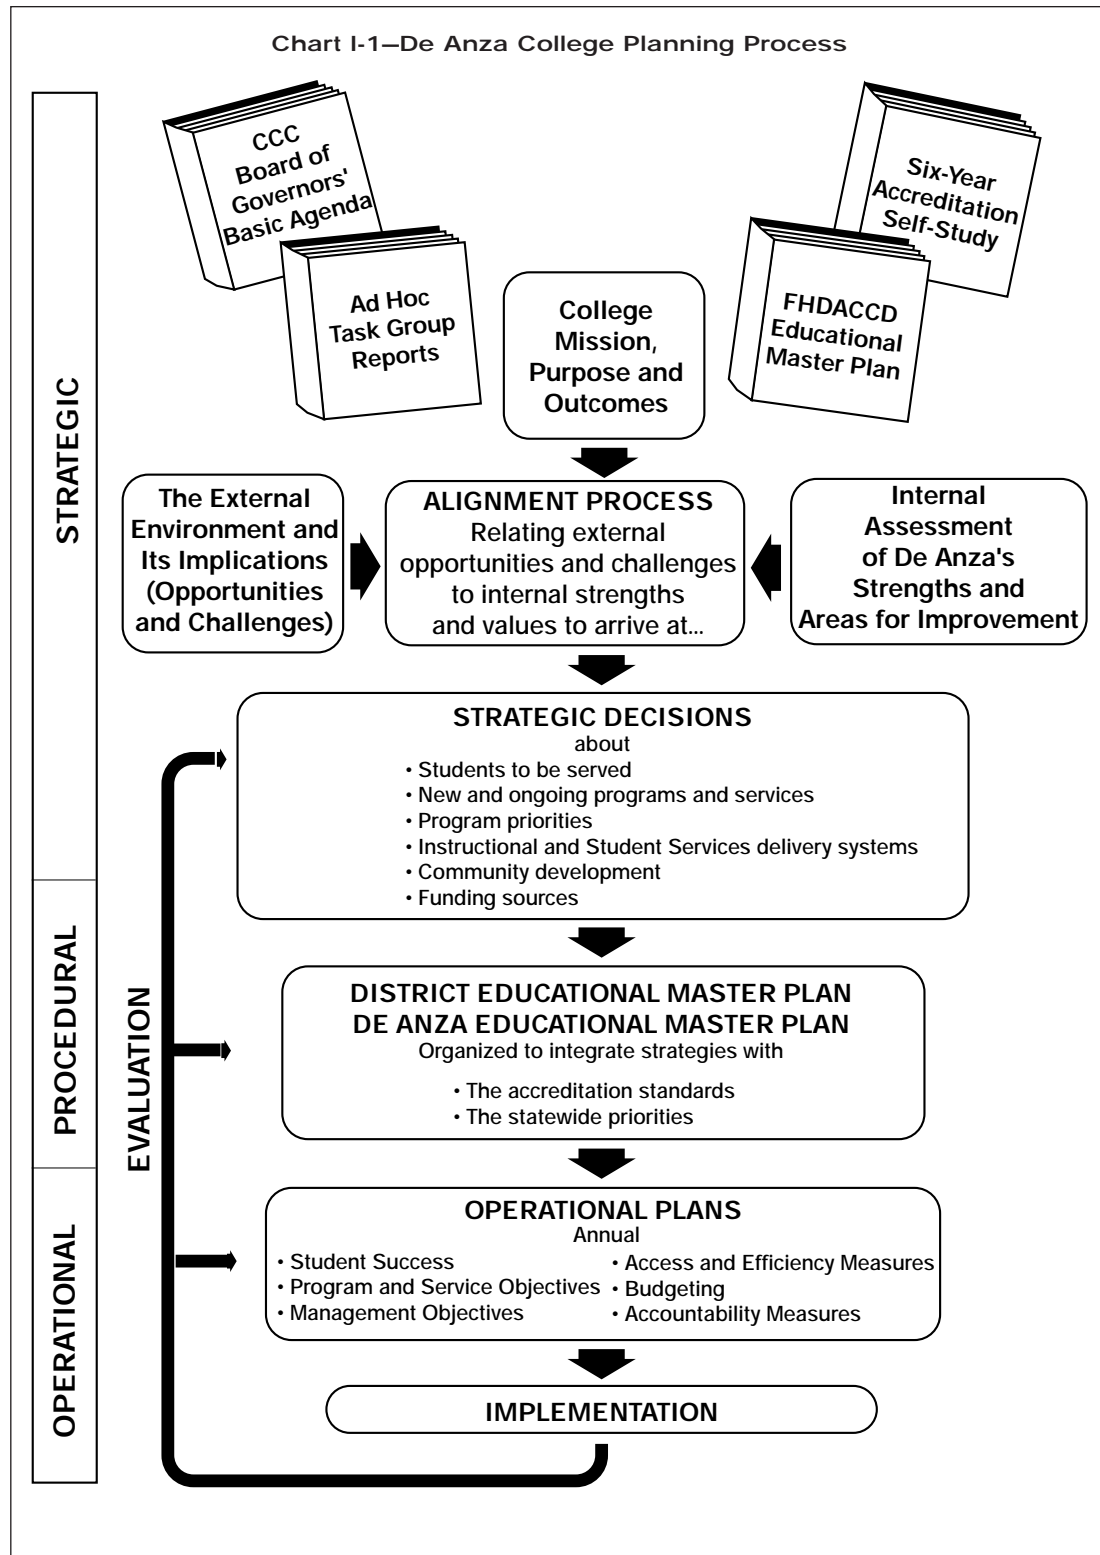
Chart I-1—De Anza College Planning Process

STRATEGIC

PROCEDURAL

OPERATIONAL

EVALUATION

CCC Board of Governors' Basic Agenda

Ad Hoc Task Group Reports

College Mission, Purpose and Outcomes

Six-Year Accreditation Self-Study

FHDACCD Educational Master Plan

The External Environment and Its Implications (Opportunities and Challenges)

ALIGNMENT PROCESS
Relating external opportunities and challenges to internal strengths and values to arrive at...

Internal Assessment of De Anza's Strengths and Areas for Improvement

STRATEGIC DECISIONS
about
• Students to be served
• New and ongoing programs and services
• Program priorities
• Instructional and Student Services delivery systems
• Community development
• Funding sources

DISTRICT EDUCATIONAL MASTER PLAN
DE ANZA EDUCATIONAL MASTER PLAN
Organized to integrate strategies with
• The accreditation standards
• The statewide priorities

OPERATIONAL PLANS
Annual
• Student Success
• Program and Service Objectives
• Management Objectives
• Access and Efficiency Measures
• Budgeting
• Accountability Measures

IMPLEMENTATION